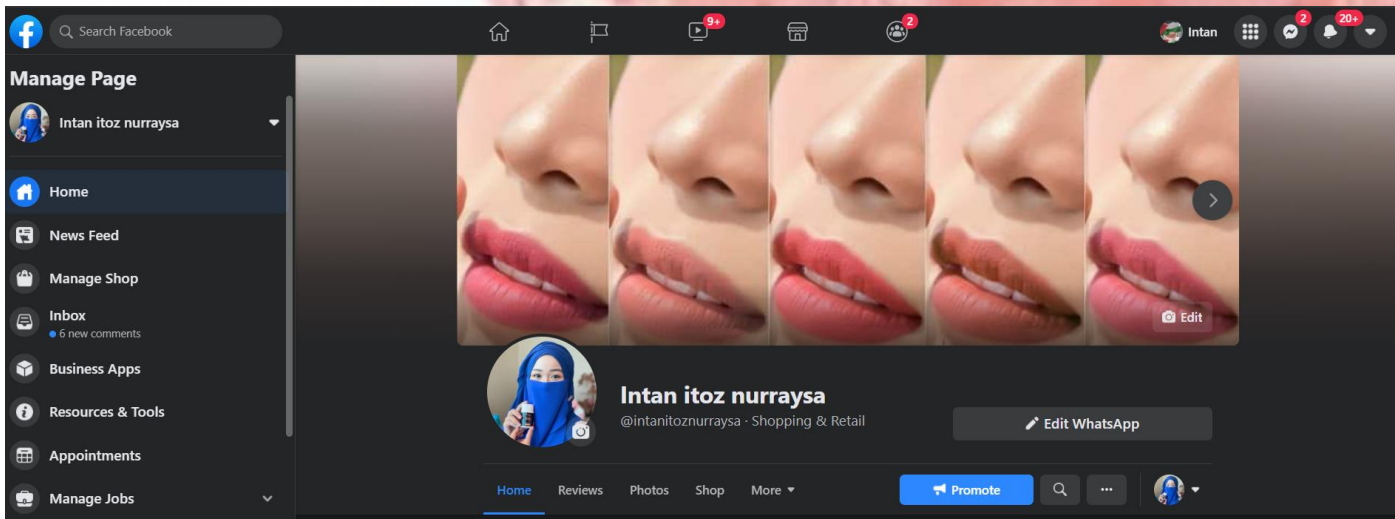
Search Facebook

9+

2

Intan

2

20+

Manage Page

Intan itoz nurraysa

Home

News Feed

Manage Shop

Inbox
6 new comments

Business Apps

Resources & Tools

Appointments

Manage Jobs

Edit

Intan itoz nurraysa
@intanitoznurraysa · Shopping & Retail

Edit WhatsApp

Home Reviews Photos Shop More

Promote